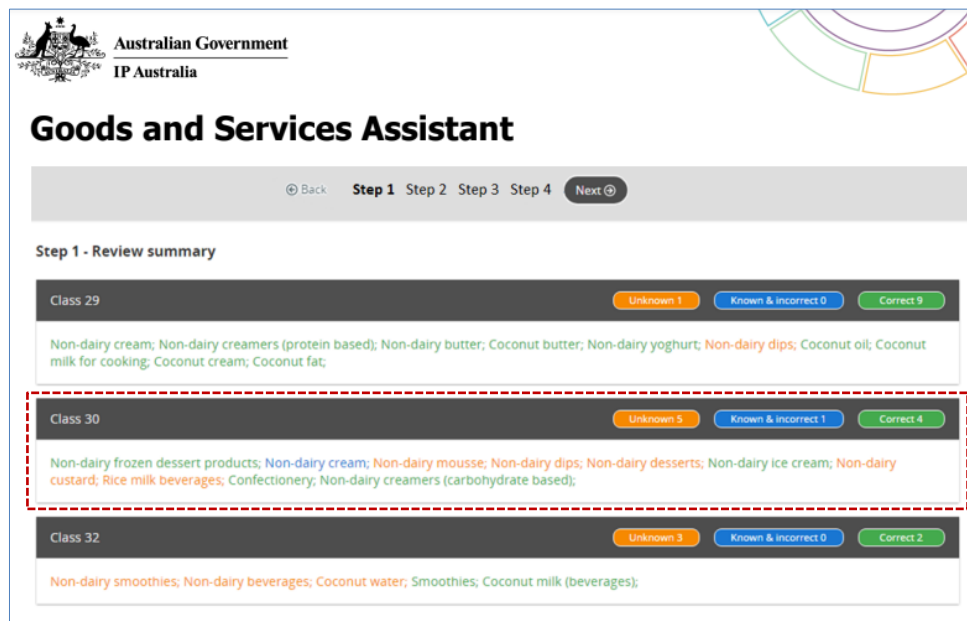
Australian Government
IP Australia

Goods and Services Assistant

Back Step 1 Step 2 Step 3 Step 4 Next

Step 1 - Review summary

Class 29 Unknown 1 Known & incorrect 0 Correct 9

Non-dairy cream; Non-dairy creamers (protein based); Non-dairy butter; Coconut butter; Non-dairy yoghurt; Non-dairy dips; Coconut oil; Coconut milk for cooking; Coconut cream; Coconut fat;

Class 30 Unknown 5 Known & incorrect 1 Correct 4

Non-dairy frozen dessert products; Non-dairy cream; Non-dairy mousse; Non-dairy dips; Non-dairy desserts; Non-dairy ice cream; Non-dairy custard; Rice milk beverages; Confectionery; Non-dairy creamers (carbohydrate based);

Class 32 Unknown 3 Known & incorrect 0 Correct 2

Non-dairy smoothies; Non-dairy beverages; Coconut water; Smoothies; Coconut milk (beverages);